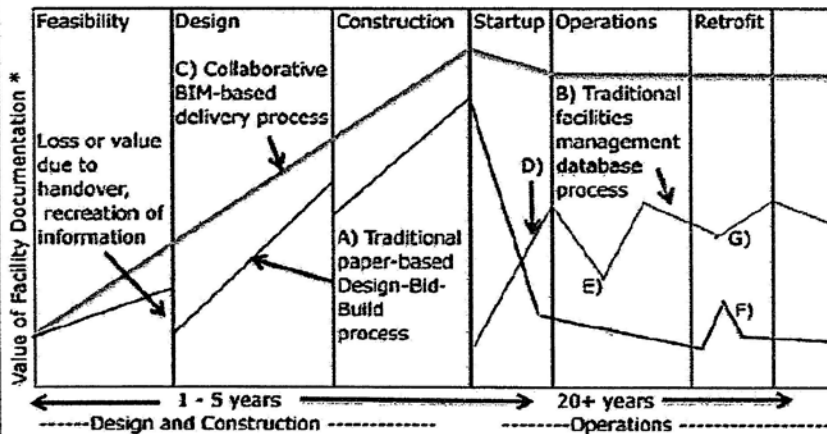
Feasibility
Design
Construction
Startup
Operations
Retrofit

Value of Facility Documentation *

C) Collaborative BIM-based delivery process

Loss or value due to handover, recreation of information

B) Traditional facilities management database process

D)

A) Traditional paper-based Design-Bid-Build process

E)

G)

F)

1 - 5 years
20+ years
------Design and Construction ------------
--------Operations ------------------